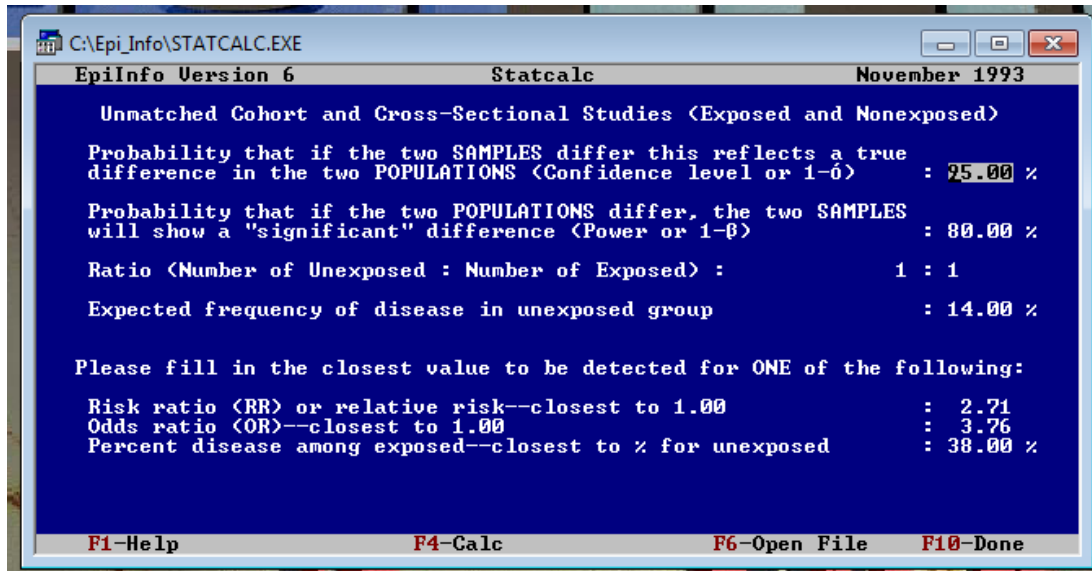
C:\Epi_Info\STATCALC.EXE

EpiInfo Version 6 Statcalc November 1993

Unmatched Cohort and Cross-Sectional Studies (Exposed and Nonexposed)

Probability that if the two SAMPLES differ this reflects a true difference in the two POPULATIONS (Confidence level or 1-α) : 95.00 %

Probability that if the two POPULATIONS differ, the two SAMPLES will show a "significant" difference (Power or 1-β) : 80.00 %

Ratio (Number of Unexposed : Number of Exposed) : 1 : 1

Expected frequency of disease in unexposed group : 14.00 %

Please fill in the closest value to be detected for ONE of the following:

Risk ratio (RR) or relative risk--closest to 1.00 : 2.71
Odds ratio (OR)--closest to 1.00 : 3.76
Percent disease among exposed--closest to % for unexposed : 38.00 %

F1-Help F4-Calc F6-Open File F10-Done